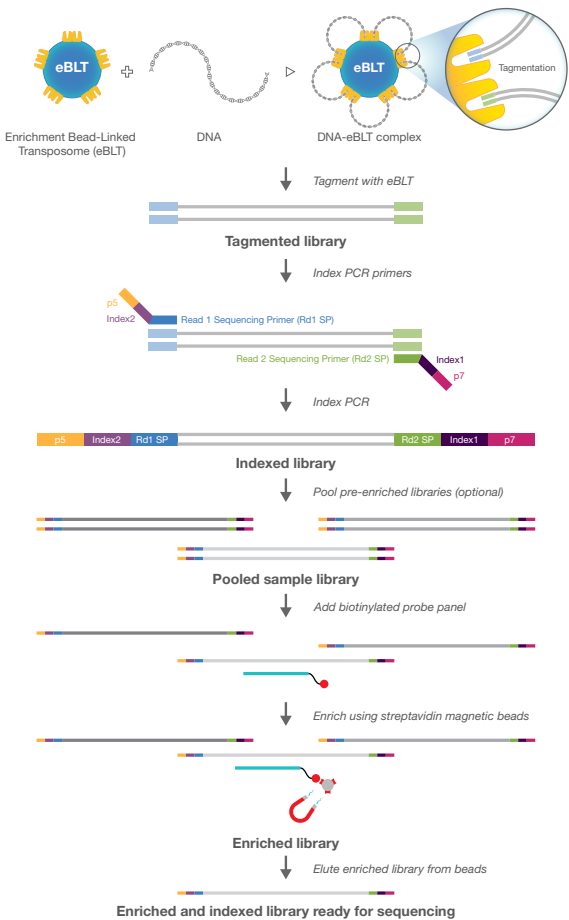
eBLT

Enrichment Bead-Linked Transposome (eBLT)

DNA

eBLT

DNA-eBLT complex

Tagmentation

Tagment with eBLT

Tagmented library

Index PCR primers

p5

Index2

Read 1 Sequencing Primer (Rd1 SP)

Read 2 Sequencing Primer (Rd2 SP)

Index1

p7

Index PCR

| p5 | Index2 | Rd1 SP | Rd2 SP | Index1 | p7 |
|---|---|---|---|---|---|

Indexed library

Pool pre-enriched libraries (optional)

Pooled sample library

Add biotinylated probe panel

Enrich using streptavidin magnetic beads

Enriched library

Elute enriched library from beads

Enriched and indexed library ready for sequencing